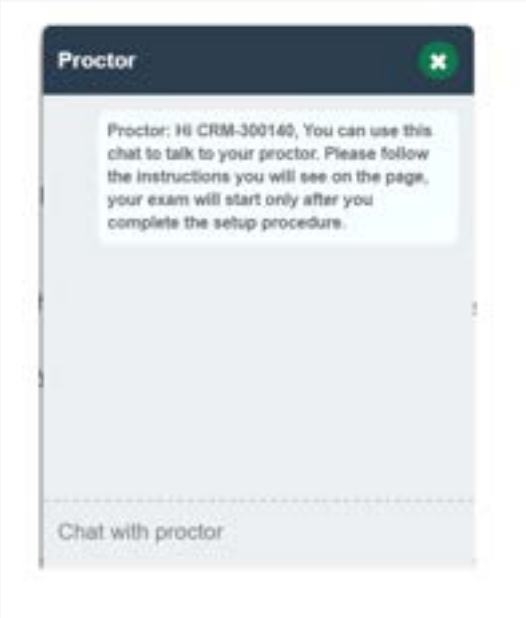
Proctor

Proctor: Hi CRM-300140, You can use this chat to talk to your proctor. Please follow the instructions you will see on the page, your exam will start only after you complete the setup procedure.

Chat with proctor